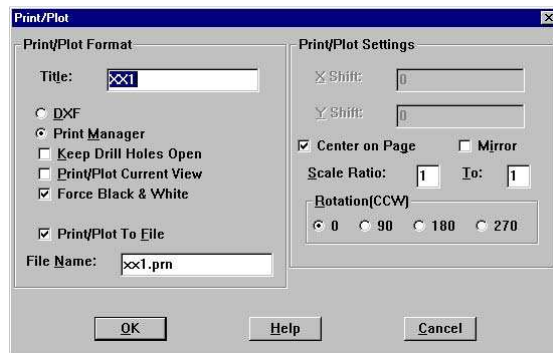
Print/Plot

Print/Plot Format

Title: XX1

DXF

Print Manager

Keep Drill Holes Open

Print/Plot Current View

Force Black & White

Print/Plot To File

File Name: xx1.prn

Print/Plot Settings

X Shift: 0

Y Shift: 0

Center on Page

Mirror

Scale Ratio: 1 To: 1

Rotation(CCW)

0 90 180 270

OK

Help

Cancel